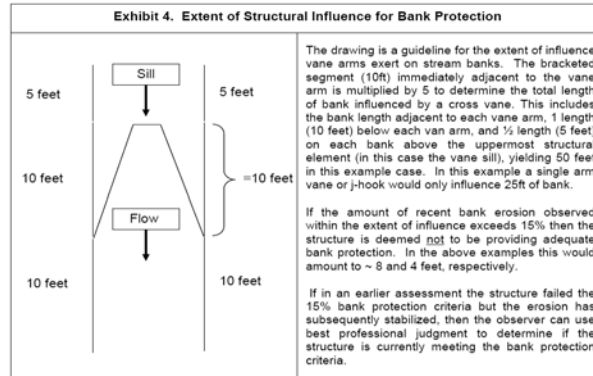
Exhibit 4. Extent of Structural Influence for Bank Protection

Sill

5 feet

5 feet

10 feet

=10 feet

Flow

10 feet

10 feet

The drawing is a guideline for the extent of influence vane arms exert on stream banks. The bracketed segment (10ft) immediately adjacent to the vane arm is multiplied by 5 to determine the total length of bank influenced by a cross vane. This includes the bank length adjacent to each vane arm, 1 length (10 feet) below each van arm, and ½ length (5 feet) on each bank above the uppermost structural element (in this case the vane sill), yielding 50 feet in this example case. In this example a single arm vane or j-hook would only influence 25ft of bank.

If the amount of recent bank erosion observed within the extent of influence exceeds 15% then the structure is deemed not to be providing adequate bank protection. In the above examples this would amount to ~ 8 and 4 feet, respectively.

If in an earlier assessment the structure failed the 15% bank protection criteria but the erosion has subsequently stabilized, then the observer can use best professional judgment to determine if the structure is currently meeting the bank protection criteria.